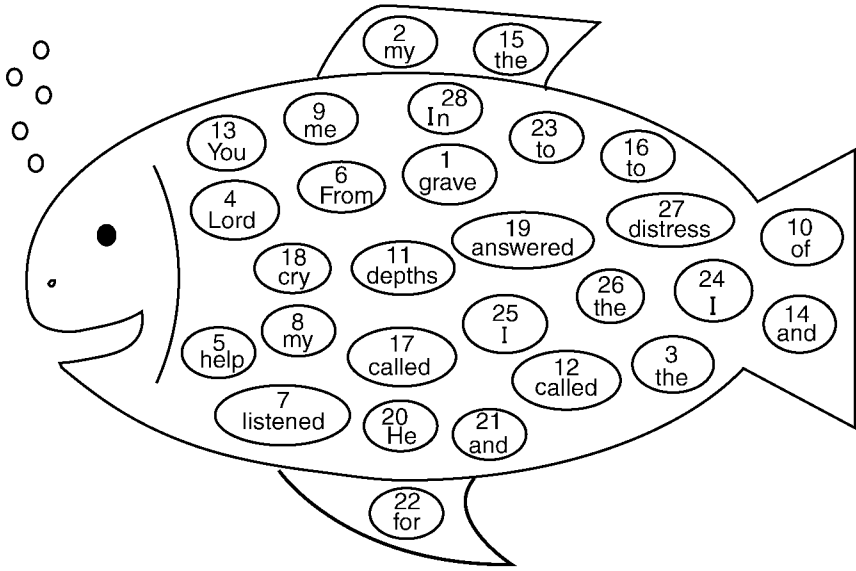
2
my

15
the

9
me

28
In

13
You

23
to

16
to

6
From

1
grave

4
Lord

27
distress

19
answered

10
of

18
cry

11
depths

26
the

24
I

25
I

14
and

5
help

8
my

17
called

3
the

12
called

7
listened

20
He

21
and

22
for